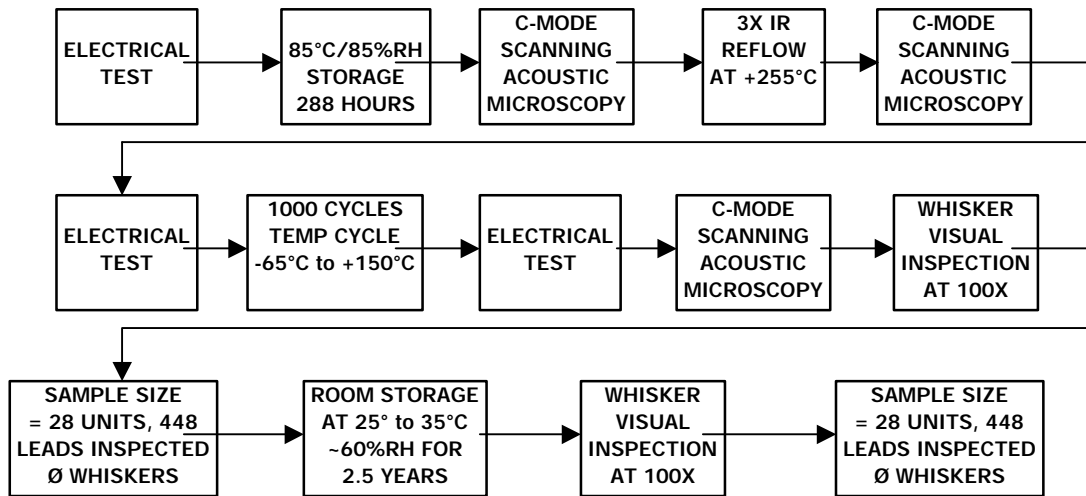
ELECTRICAL TEST

85°C/85%RH STORAGE 288 HOURS

C-MODE SCANNING ACOUSTIC MICROSCOPY

3X IR REFLOW AT +255°C

C-MODE SCANNING ACOUSTIC MICROSCOPY

ELECTRICAL TEST

1000 CYCLES TEMP CYCLE -65°C to +150°C

ELECTRICAL TEST

C-MODE SCANNING ACOUSTIC MICROSCOPY

WHISKER VISUAL INSPECTION AT 100X

SAMPLE SIZE = 28 UNITS, 448 LEADS INSPECTED Ø WHISKERS

ROOM STORAGE AT 25° to 35°C ~60%RH FOR 2.5 YEARS

WHISKER VISUAL INSPECTION AT 100X

SAMPLE SIZE = 28 UNITS, 448 LEADS INSPECTED Ø WHISKERS